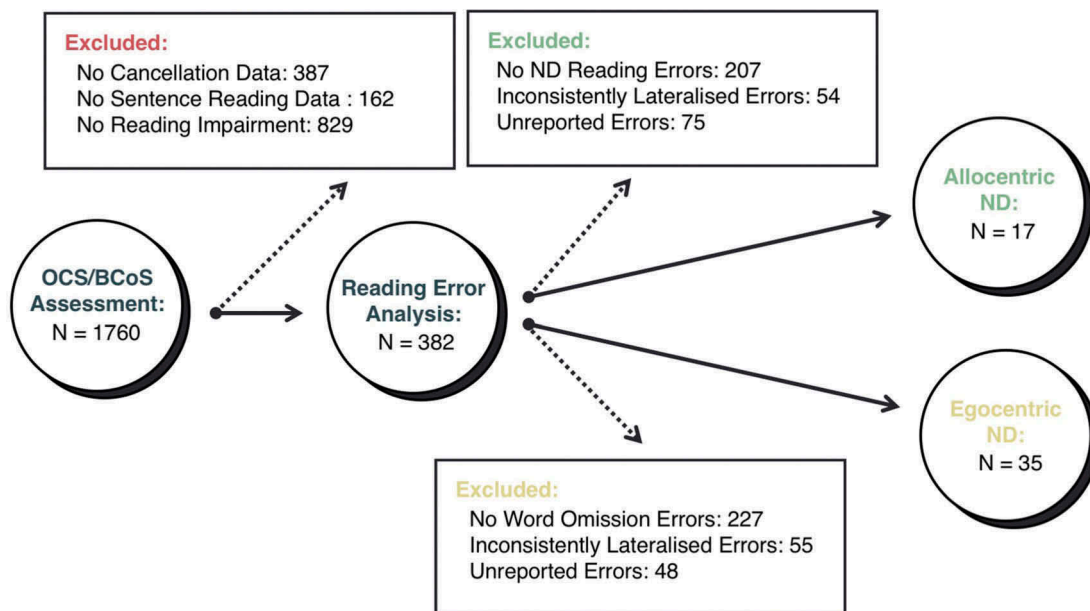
Excluded:
No Cancellation Data: 387
No Sentence Reading Data : 162
No Reading Impairment: 829

Excluded:
No ND Reading Errors: 207
Inconsistently Lateralised Errors: 54
Unreported Errors: 75

Allocentric ND:
N = 17

OCS/BCoS Assessment:
N = 1760

Reading Error Analysis:
N = 382

Egocentric ND:
N = 35

Excluded:
No Word Omission Errors: 227
Inconsistently Lateralised Errors: 55
Unreported Errors: 48